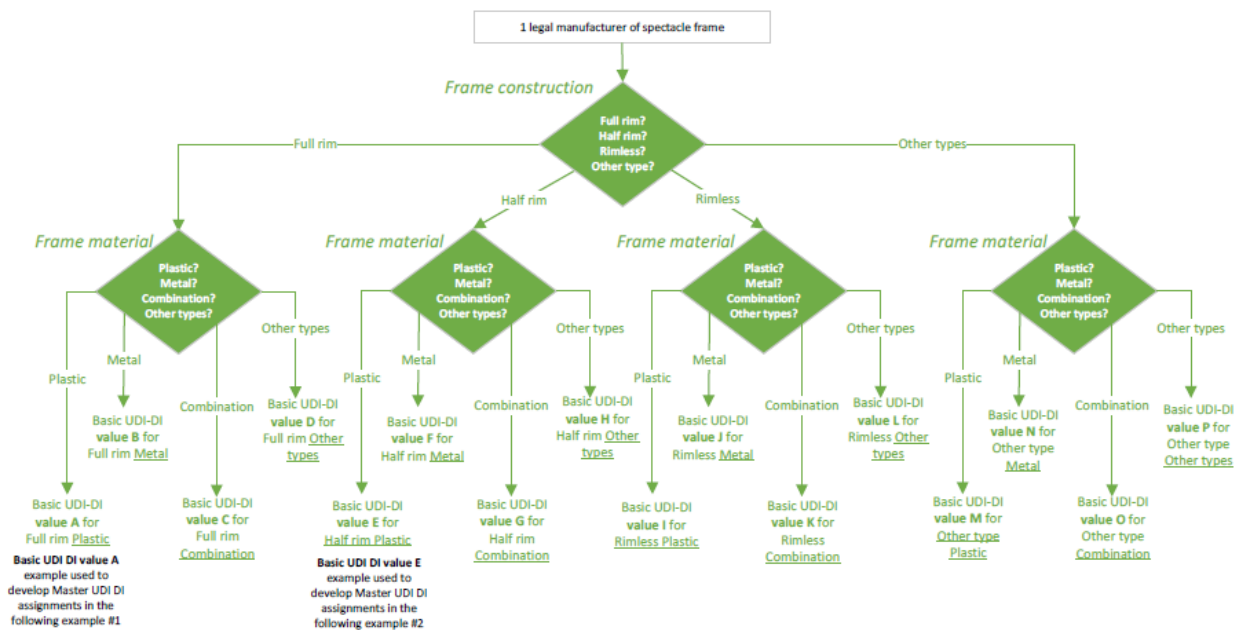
1 legal manufacturer of spectacle frame

Frame construction

Full rim? Half rim? Rimless? Other type?

Full rim

Other types

Half rim

Rimless

Frame material

Plastic? Metal? Combination? Other types?

Plastic

Metal

Combination

Other types

Basic UDI-DI value A for Full rim Plastic

Basic UDI-DI value B for Full rim Metal

Basic UDI-DI value C for Full rim Combination

Basic UDI-DI value D for Full rim Other types

Basic UDI DI value A example used to develop Master UDI DI assignments in the following example #1

Frame material

Plastic? Metal? Combination? Other types?

Plastic

Metal

Combination

Other types

Basic UDI-DI value E for Half rim Plastic

Basic UDI-DI value F for Half rim Metal

Basic UDI-DI value G for Half rim Combination

Basic UDI-DI value H for Half rim Other types

Basic UDI DI value E example used to develop Master UDI DI assignments in the following example #2

Frame material

Plastic? Metal? Combination? Other types?

Plastic

Metal

Combination

Other types

Basic UDI-DI value I for Rimless Plastic

Basic UDI-DI value J for Rimless Metal

Basic UDI-DI value K for Rimless Combination

Basic UDI-DI value L for Rimless Other types

Frame material

Plastic? Metal? Combination? Other types?

Plastic

Metal

Combination

Other types

Basic UDI-DI value M for Other type Plastic

Basic UDI-DI value N for Other type Metal

Basic UDI-DI value O for Other type Combination

Basic UDI-DI value P for Other type Other types